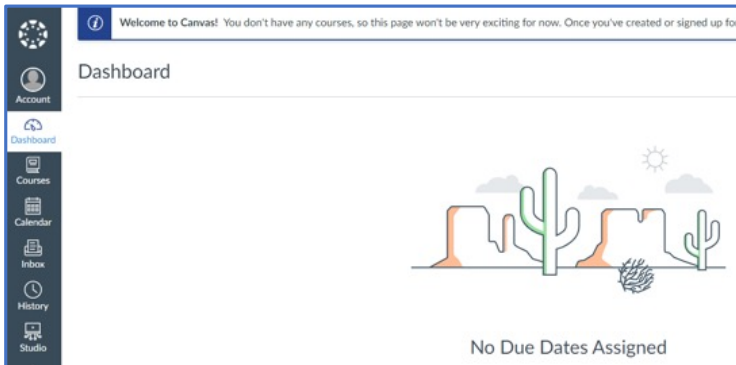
Account
Dashboard
Courses
Calendar
Inbox
History
Studio

Welcome to Canvas! You don't have any courses, so this page won't be very exciting for now. Once you've created or signed up fo

Dashboard

No Due Dates Assigned